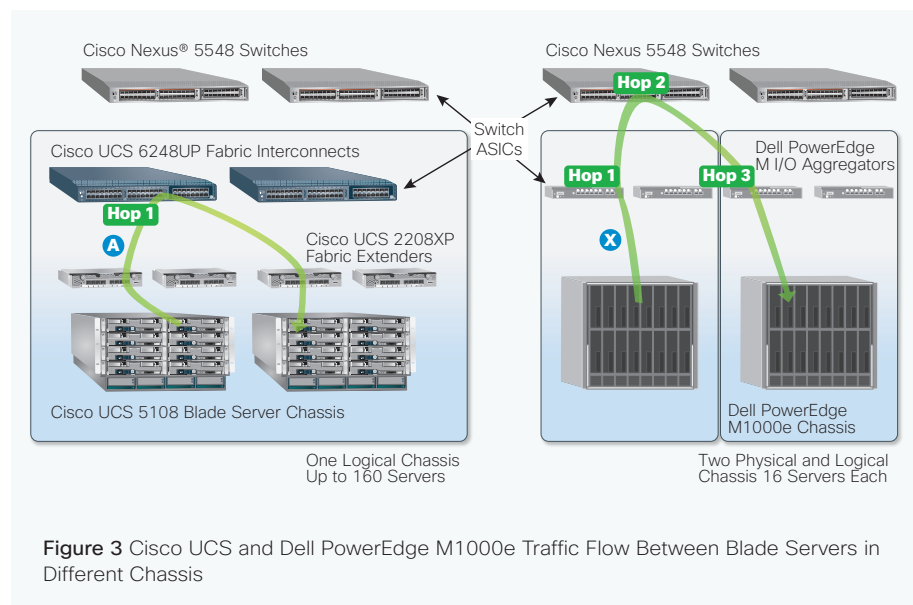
Cisco Nexus® 5548 Switches

Cisco Nexus 5548 Switches

Hop 2

Switch ASICs

Cisco UCS 6248UP Fabric Interconnects

Dell PowerEdge M I/O Aggregators

Hop 1

Hop 1

Hop 3

A

X

Cisco UCS 2208XP Fabric Extenders

Cisco UCS 5108 Blade Server Chassis

Dell PowerEdge M1000e Chassis

One Logical Chassis Up to 160 Servers

Two Physical and Logical Chassis 16 Servers Each

Figure 3 Cisco UCS and Dell PowerEdge M1000e Traffic Flow Between Blade Servers in Different Chassis